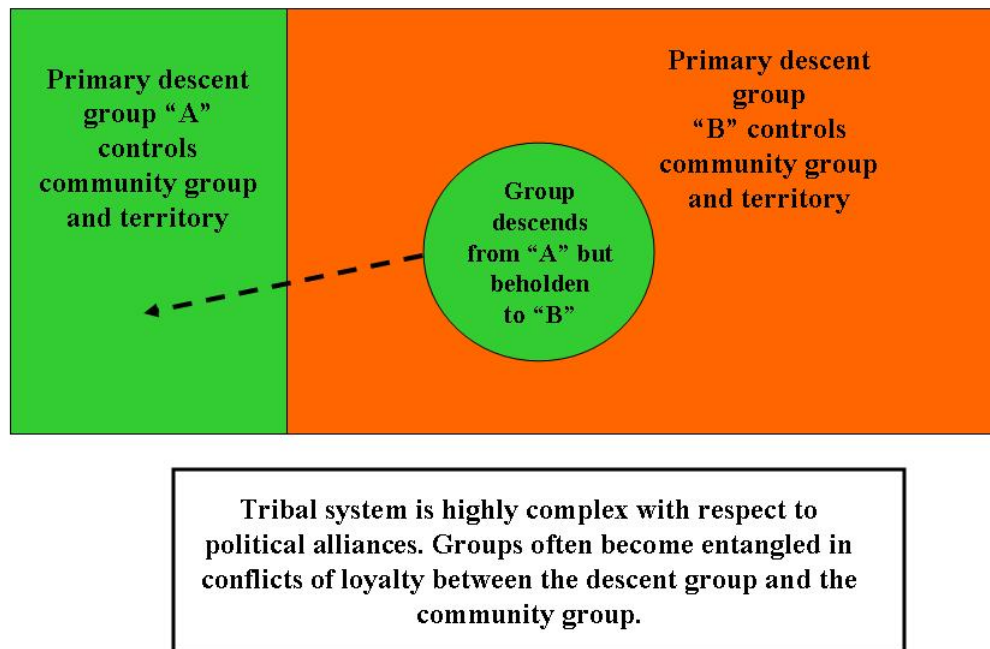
Primary descent group “A” controls community group and territory

Group descends from “A” but beholden to “B”

Primary descent group “B” controls community group and territory

Tribal system is highly complex with respect to political alliances. Groups often become entangled in conflicts of loyalty between the descent group and the community group.